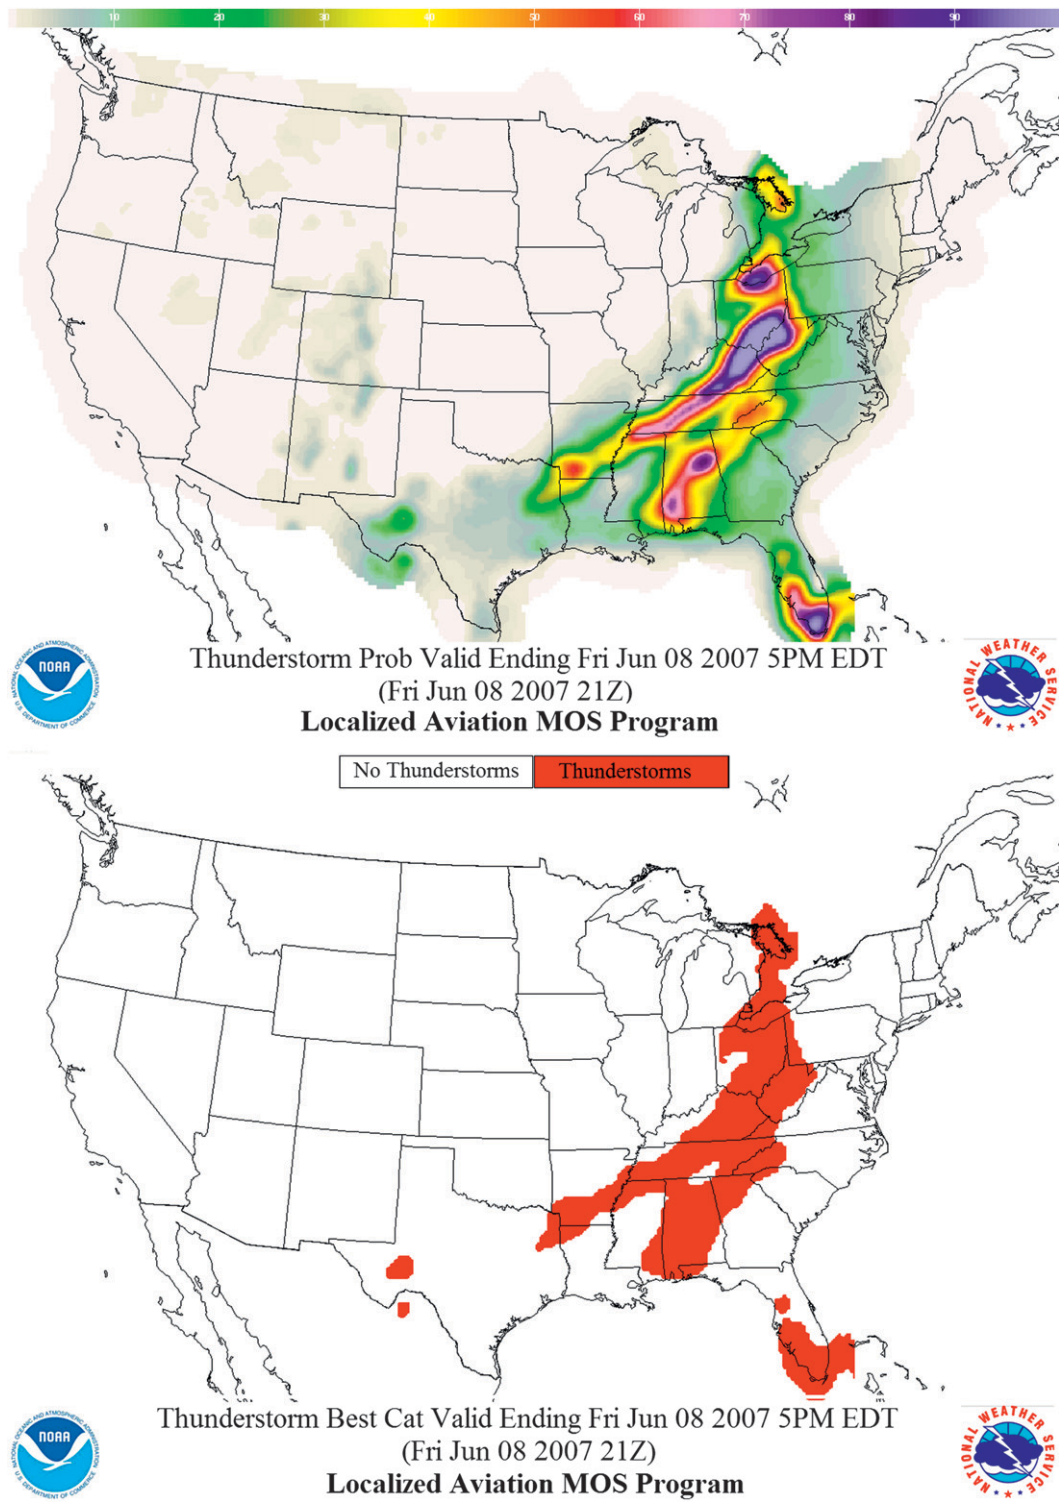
10 20 30 40 50 60 70 80 90

NOAA
NATIONAL OCEANIC AND ATMOSPHERIC ADMINISTRATION
U.S. DEPARTMENT OF COMMERCE

Thunderstorm Prob Valid Ending Fri Jun 08 2007 5PM EDT
(Fri Jun 08 2007 21Z)
**Localized Aviation MOS Program**

NATIONAL WEATHER SERVICE

| No Thunderstorms | Thunderstorms |
|---|---|

NOAA
NATIONAL OCEANIC AND ATMOSPHERIC ADMINISTRATION
U.S. DEPARTMENT OF COMMERCE

Thunderstorm Best Cat Valid Ending Fri Jun 08 2007 5PM EDT
(Fri Jun 08 2007 21Z)
**Localized Aviation MOS Program**

NATIONAL WEATHER SERVICE